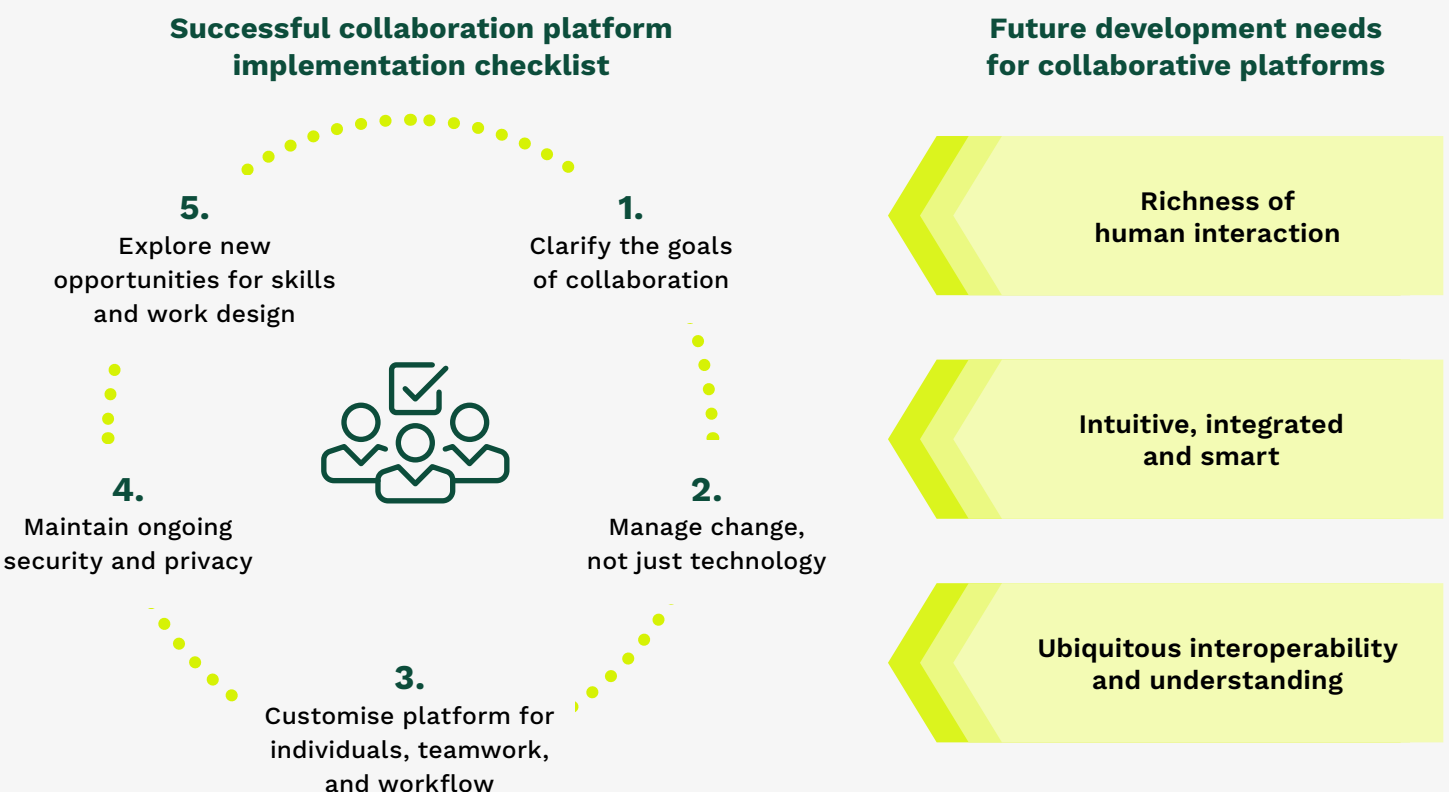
Successful collaboration platform implementation checklist

1.
Clarify the goals of collaboration

2.
Manage change, not just technology

3.
Customise platform for individuals, teamwork, and workflow

4.
Maintain ongoing security and privacy

5.
Explore new opportunities for skills and work design

Future development needs for collaborative platforms

Richness of human interaction

Intuitive, integrated and smart

Ubiquitous interoperability and understanding